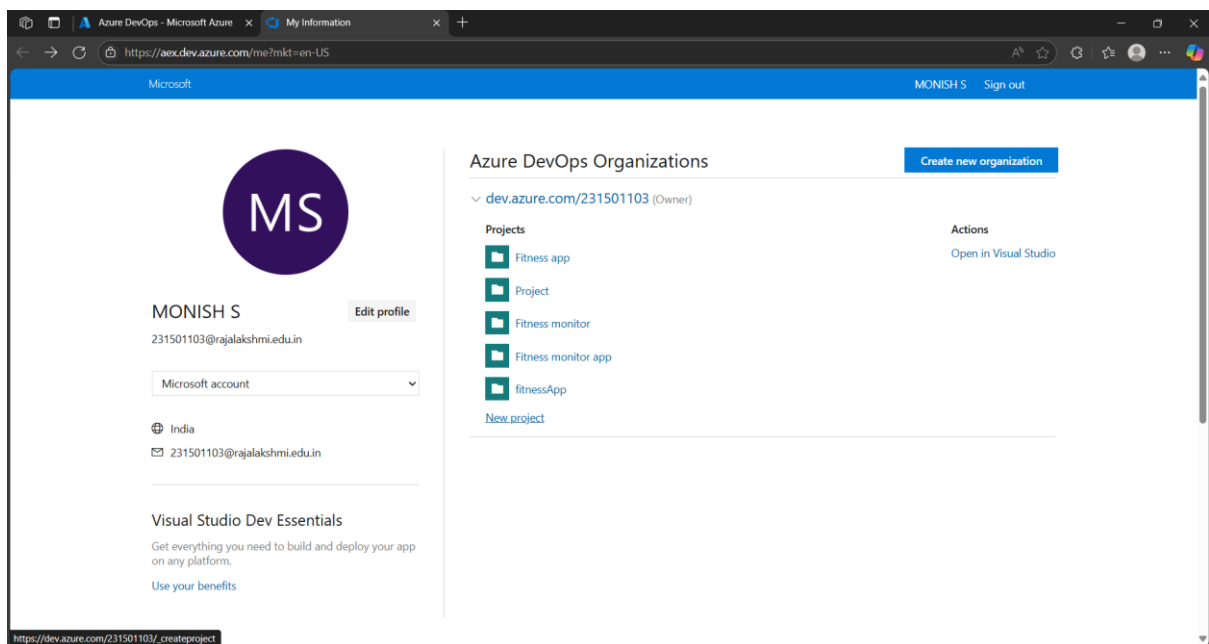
Azure DevOps - Microsoft Azure
My Information
https://aex.dev.azure.com/me?mkt=en-US

Microsoft
MONISH S Sign out

MS

MONISH S
Edit profile
231501103@rajalakshmi.edu.in

Microsoft account

India
231501103@rajalakshmi.edu.in

Visual Studio Dev Essentials
Get everything you need to build and deploy your app on any platform.
Use your benefits

Azure DevOps Organizations
Create new organization
dev.azure.com/231501103 (Owner)

Projects
Fitness app
Project
Fitness monitor
Fitness monitor app
fitnessApp
New project

Actions
Open in Visual Studio

https://dev.azure.com/231501103/_createproject